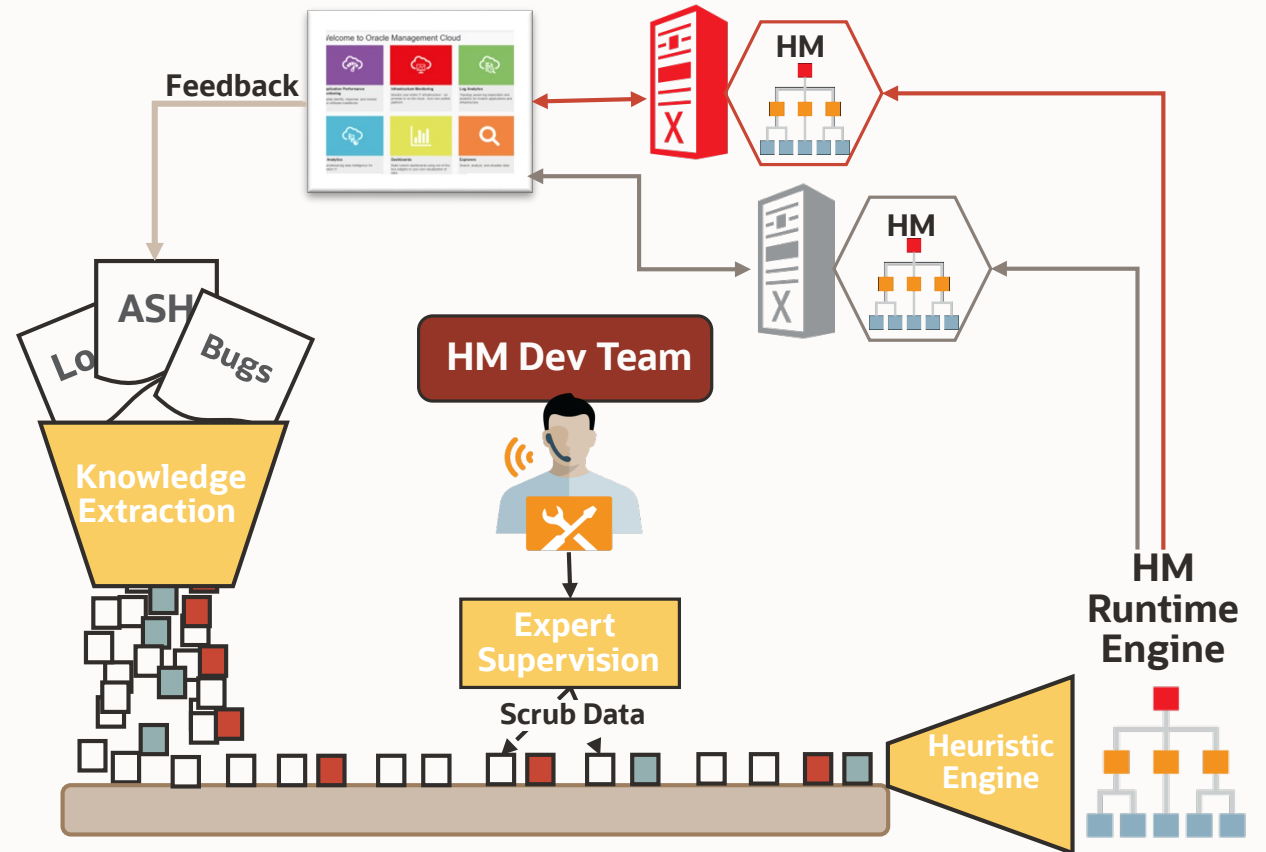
Welcome to Oracle Management Cloud

Application Performance Monitoring

Infrastructure Monitoring

Log Analytics

Analytics

Dashboards

Explorer

Feedback

HM

HM

Lo

ASH

Bugs

Knowledge Extraction

HM Dev Team

Expert Supervision

Scrub Data

Heuristic Engine

HM Runtime Engine